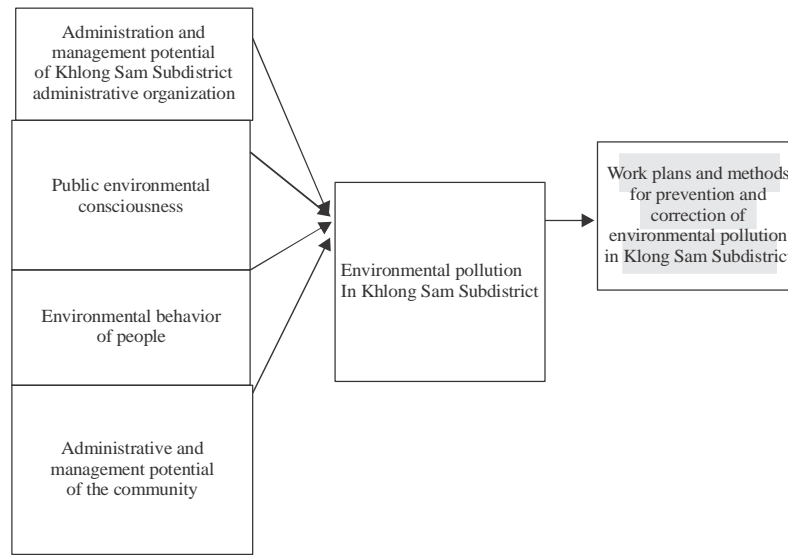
Administration and management potential of Khlong Sam Subdistrict administrative organization

Public environmental consciousness

Environmental behavior of people

Administrative and management potential of the community

Environmental pollution In Khlong Sam Subdistrict

Work plans and methods for prevention and correction of environmental pollution in Klong Sam Subdistrict